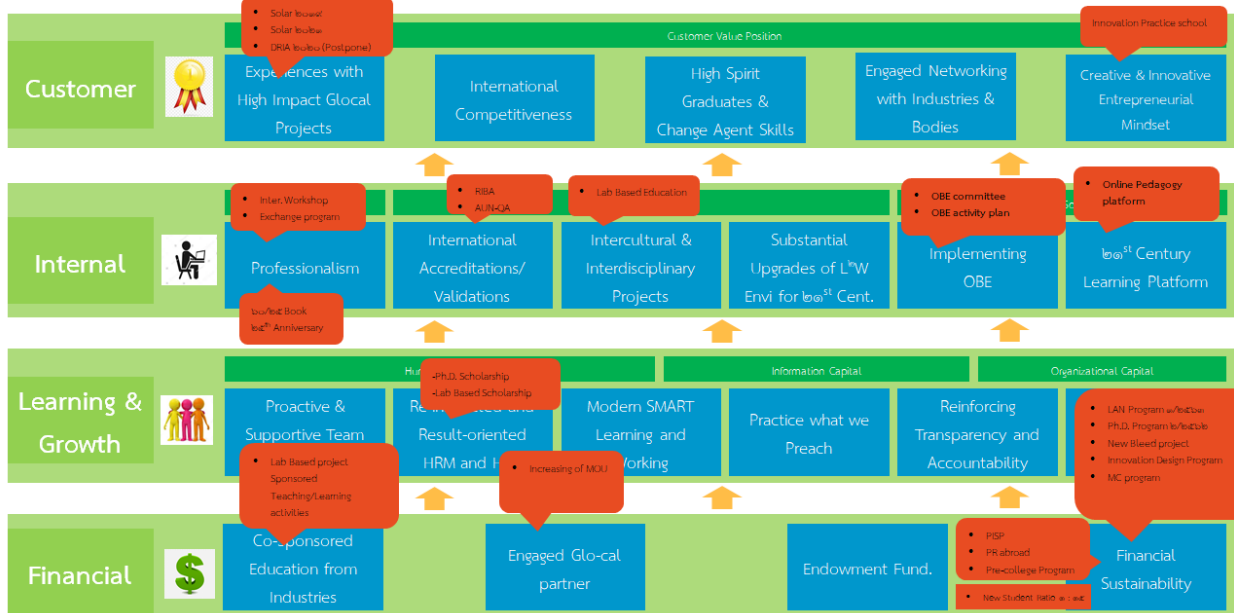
Customer

Solar ๒๐๑๔
Solar ๒๐๑๑
DRIA ๒๐๑๖ (Postpone)

Customer Value Position

Innovation Practice school

Experiences with High Impact Glocal Projects

International Competitiveness

High Spirit Graduates & Change Agent Skills

Engaged Networking with Industries & Bodies

Creative & Innovative Entrepreneurial Mindset

Internal

Inter. Workshop
Exchange program

RIBA
AUN-QA

Lab Based Education

OBE committee
OBE activity plan

Online Pedagogy platform

Professionalism

International Accreditations/ Validations

Intercultural & Interdisciplinary Projects

Substantial Upgrades of L^nW Envi for ๒๑$^{st}$ Cent.

Implementing OBE

๒๑$^{st}$ Century Learning Platform

๒๐/๒๕ Book
๒๕$^{th}$ Anniversary

Learning & Growth

Hu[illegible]

-Ph.D. Scholarship
-Lab Based Scholarship

Information Capital

Organizational Capital

Proactive & Supportive Team

Re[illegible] Result-oriented HRM and H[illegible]

Modern SMART Learning and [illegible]orking

Practice what we Preach

Reinforcing Transparency and Accountability

LAN Program ๓/๒๕๖๒
Ph.D. Program ๒/๒๕๖๑
New Bleed project
Innovation Design Program
MC program

Lab Based project
Sponsored Teaching/Learning activities

Increasing of MOU

Financial

Co-sponsored Education from Industries

Engaged Glo-cal partner

Endowment Fund.

PISP
PR abroad
Pre-college Program

Financial Sustainability

New Student Ratio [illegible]